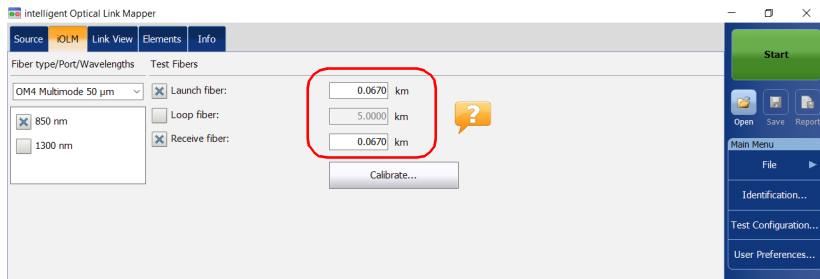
intelligent Optical Link Mapper

Source iOLM Link View Elements Info

Fiber type/Port/Wavelengths

OM4 Multimode 50 µm

850 nm

1300 nm

Test Fibers

Launch fiber: 0.0670 km

Loop fiber: 5.0000 km

Receive fiber: 0.0670 km

Calibrate...

Start

Open Save Report

Main Menu

File

Identification...

Test Configuration...

User Preferences...